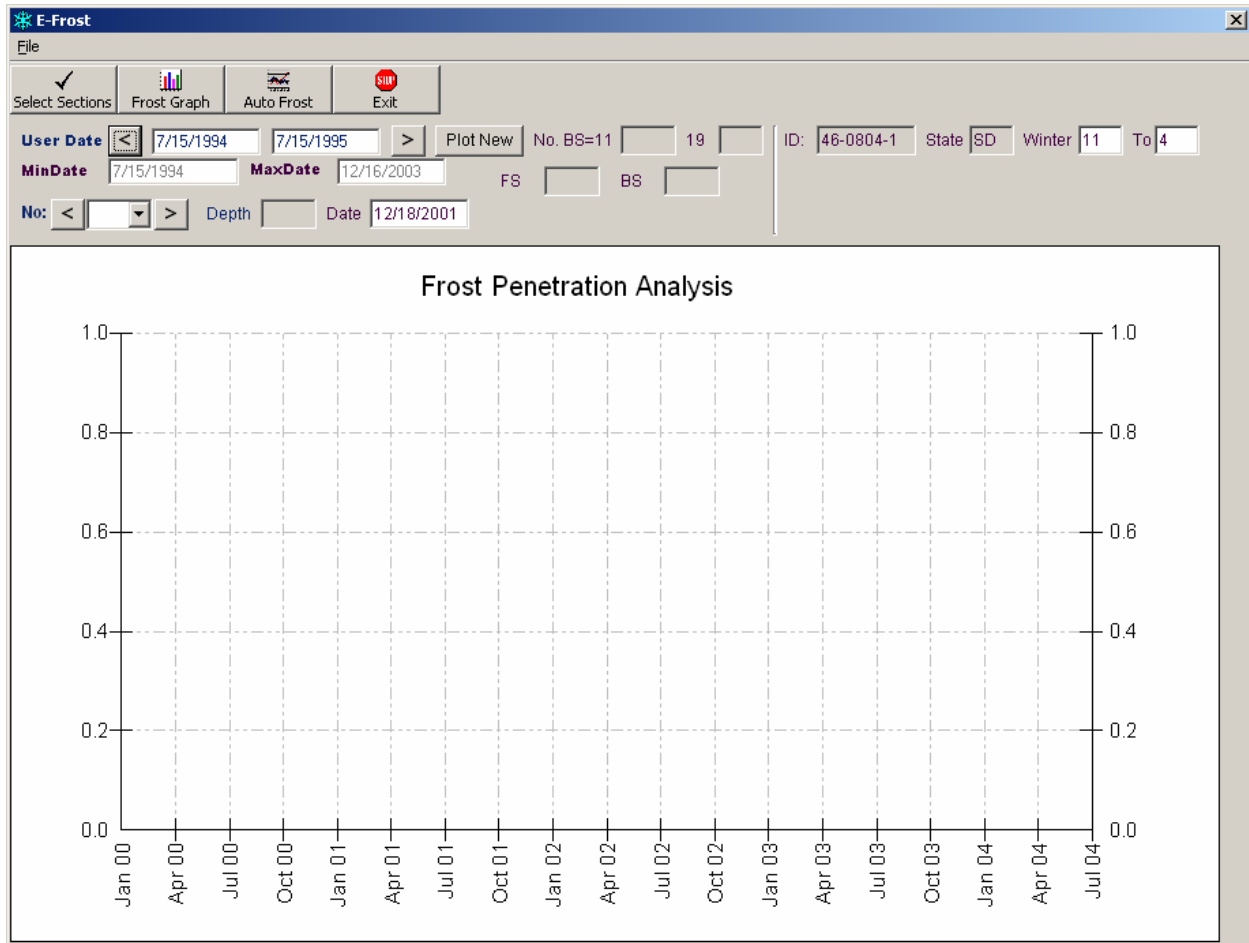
E-Frost
File
Select Sections Frost Graph Auto Frost Exit
STOP
User Date < 7/15/1994 7/15/1995 > Plot New No. BS=11 19 ID: 46-0804-1 State SD Winter 11 To 4
MinDate 7/15/1994 MaxDate 12/16/2003
FS BS
No: < > Depth Date 12/18/2001

Frost Penetration Analysis

1.0
0.8
0.6
0.4
0.2
0.0

1.0
0.8
0.6
0.4
0.2
0.0

Jan 00 Apr 00 Jul 00 Oct 00 Jan 01 Apr 01 Jul 01 Oct 01 Jan 02 Apr 02 Jul 02 Oct 02 Jan 03 Apr 03 Jul 03 Oct 03 Jan 04 Apr 04 Jul 04